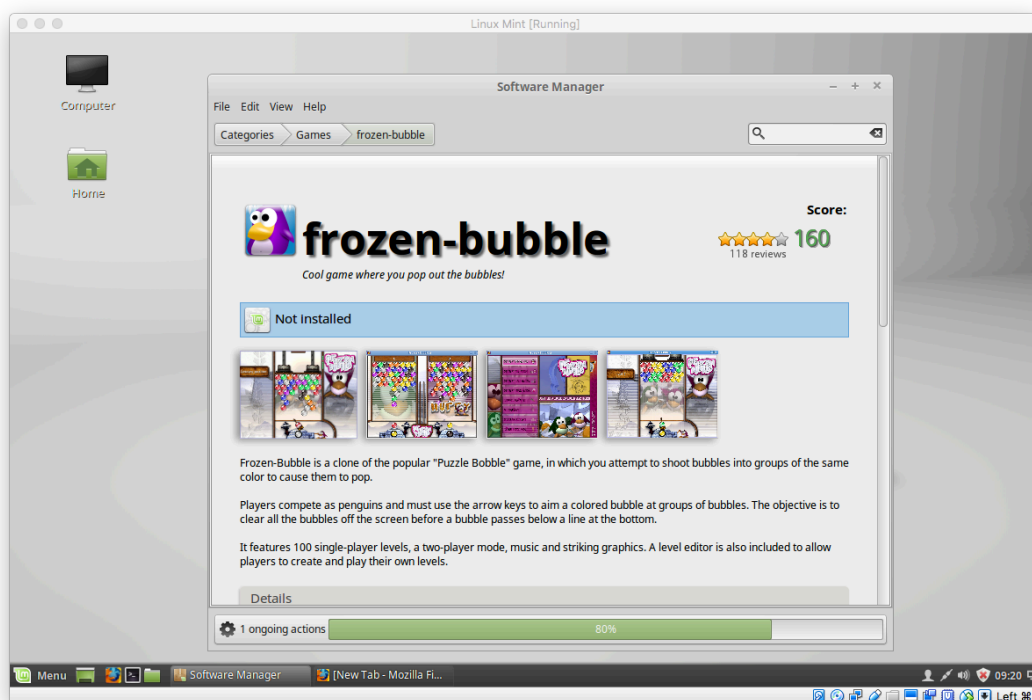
Linux Mint [Running]

Computer

Home

Software Manager

File Edit View Help

Categories Games frozen-bubble

frozen-bubble

Cool game where you pop out the bubbles!

Score:

160

118 reviews

Not Installed

Frozen-Bubble is a clone of the popular "Puzzle Bobble" game, in which you attempt to shoot bubbles into groups of the same color to cause them to pop.

Players compete as penguins and must use the arrow keys to aim a colored bubble at groups of bubbles. The objective is to clear all the bubbles off the screen before a bubble passes below a line at the bottom.

It features 100 single-player levels, a two-player mode, music and striking graphics. A level editor is also included to allow players to create and play their own levels.

Details

1 ongoing actions

80%

Menu

Software Manager

[New Tab - Mozilla Fi...

09:20

Left ⌘